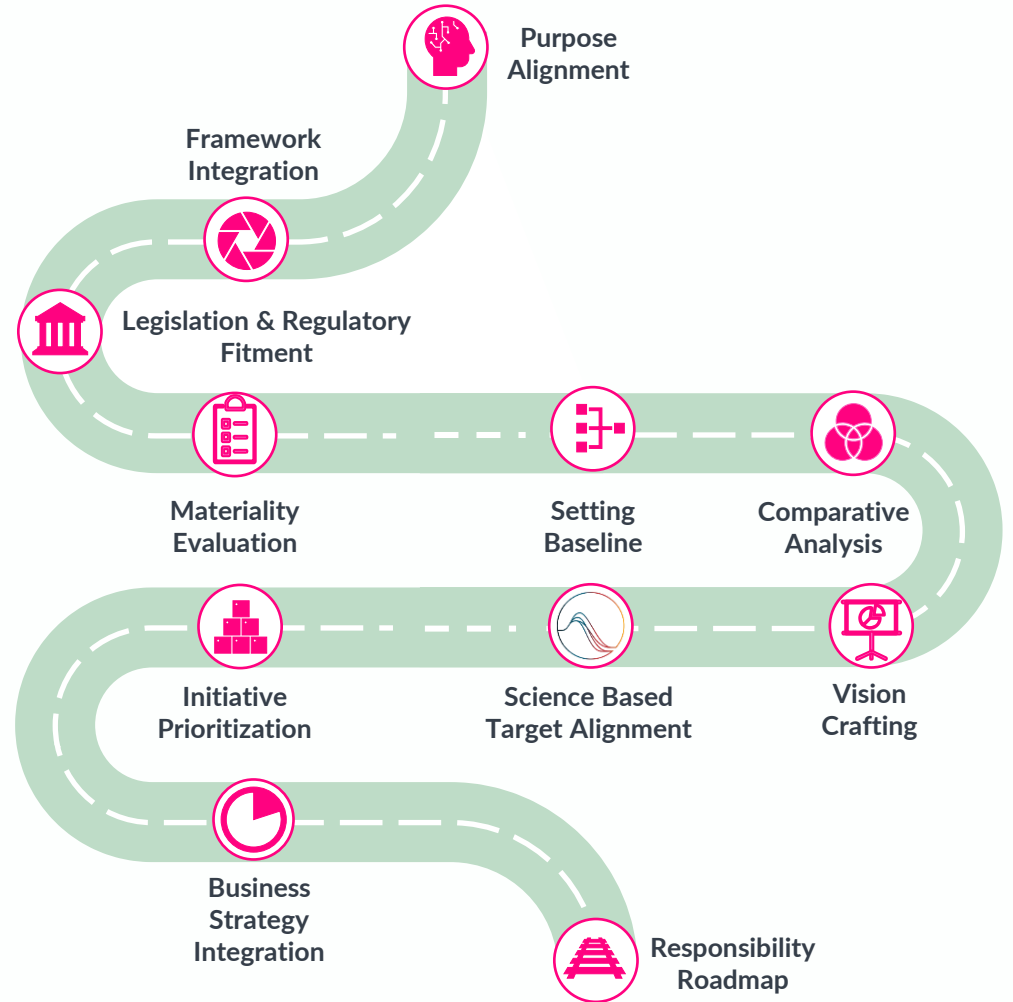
Purpose Alignment

Framework Integration

Legislation & Regulatory Fitment

Materiality Evaluation

Setting Baseline

Comparative Analysis

Vision Crafting

Science Based Target Alignment

Initiative Prioritization

Business Strategy Integration

Responsibility Roadmap